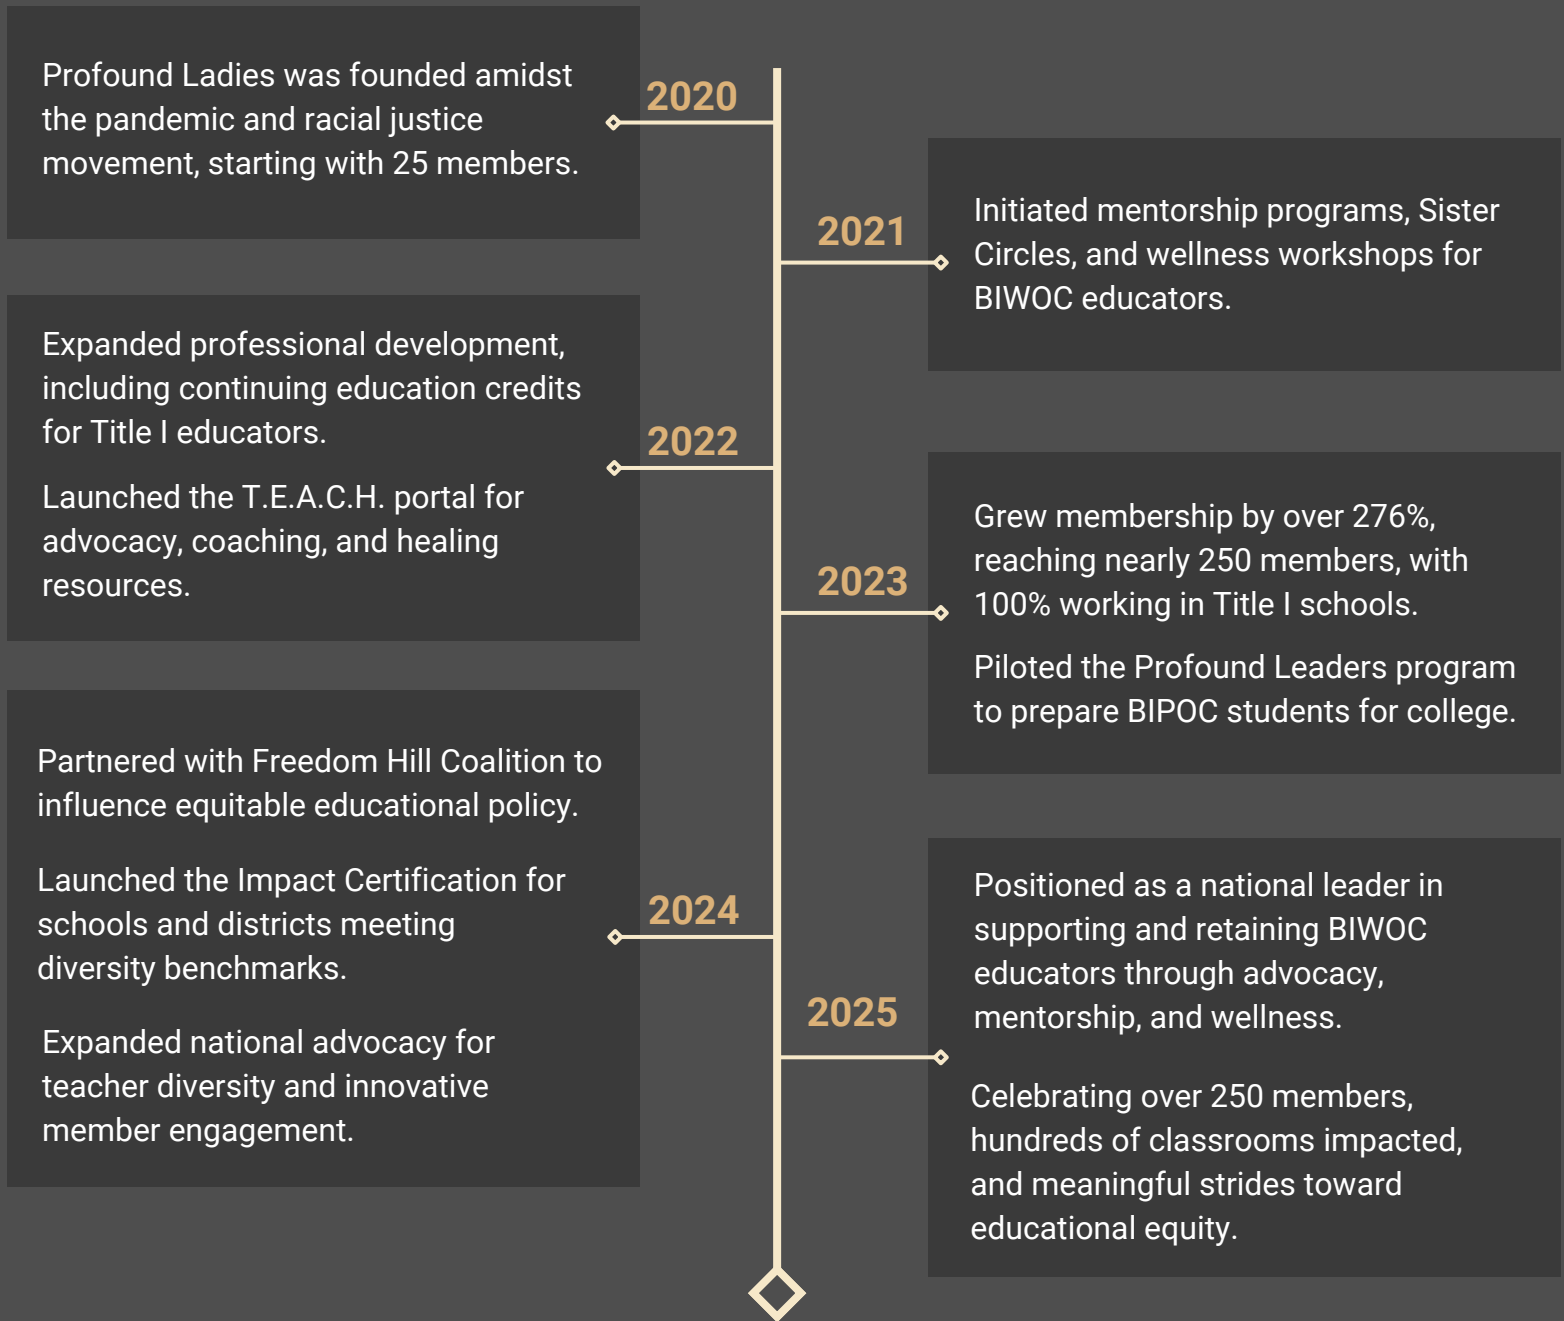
2020

Profound Ladies was founded amidst the pandemic and racial justice movement, starting with 25 members.

2021

Initiated mentorship programs, Sister Circles, and wellness workshops for BIWOC educators.

2022

Expanded professional development, including continuing education credits for Title I educators.

Launched the T.E.A.C.H. portal for advocacy, coaching, and healing resources.

2023

Grew membership by over 276%, reaching nearly 250 members, with 100% working in Title I schools.

Piloted the Profound Leaders program to prepare BIPOC students for college.

2024

Partnered with Freedom Hill Coalition to influence equitable educational policy.

Launched the Impact Certification for schools and districts meeting diversity benchmarks.

Expanded national advocacy for teacher diversity and innovative member engagement.

2025

Positioned as a national leader in supporting and retaining BIWOC educators through advocacy, mentorship, and wellness.

Celebrating over 250 members, hundreds of classrooms impacted, and meaningful strides toward educational equity.